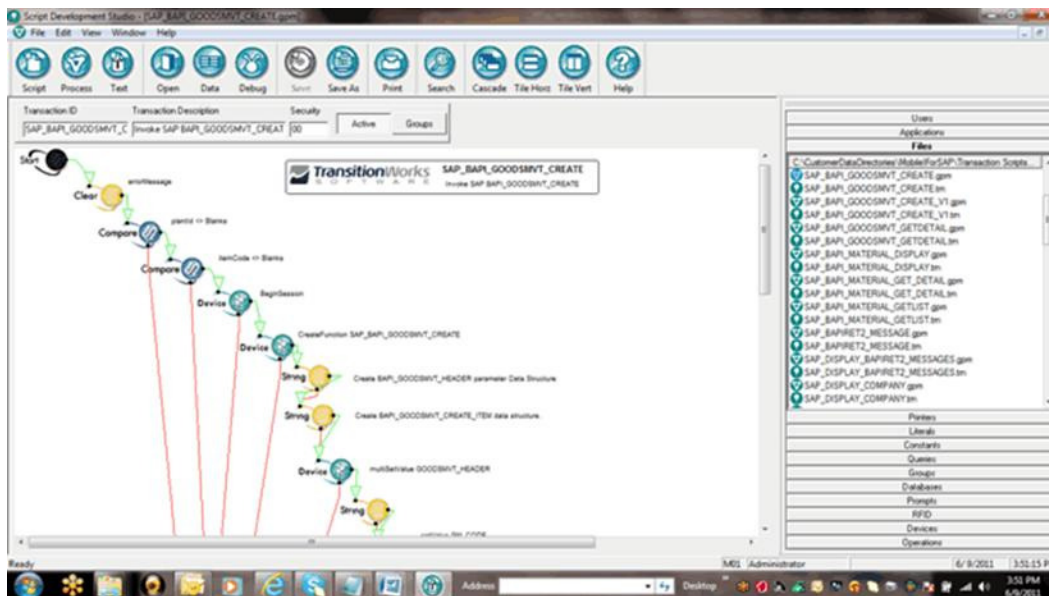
Script Development Studio - [SAP_BAPI_GOODSMVT_CREATE.gpm]

File Edit View Window Help

Script Process Text Open Data Debug Save Save As Print Search Cascade Tile Horiz Tile Vert Help

Transaction ID Transaction Description Security
SAP_BAPI_GOODSMVT_C Invoke SAP BAPI_GOODSMVT_CREAT 00 Active Groups

TransitionWorks SOFTWARE SAP_BAPI_GOODSMVT_CREATE Invoke SAP BAPI_GOODSMVT_CREATE

Start
Clear errorMessage
Compare plantId == Blanks
Compare itemCode == Blanks
Device BeginSession
Device CreateFunction SAP_BAPI_GOODSMVT_CREATE
String Create BAPI_GOODSMVT_HEADER parameter Data Structure
String Create BAPI_GOODSMVT_CREATE_ITEM data structure
Device multiSetValue GOODSMVT_HEADER
String
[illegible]

Users
Applications
Files
C:\CustomerDataDirectories\MobileForSAP\Transaction Scripts
SAP_BAPI_GOODSMVT_CREATE.gpm
SAP_BAPI_GOODSMVT_CREATE.tm
SAP_BAPI_GOODSMVT_CREATE_V1.gpm
SAP_BAPI_GOODSMVT_CREATE_V1.tm
SAP_BAPI_GOODSMVT_GETDETAIL.gpm
SAP_BAPI_GOODSMVT_GETDETAIL.tm
SAP_BAPI_MATERIAL_DISPLAY.gpm
SAP_BAPI_MATERIAL_DISPLAY.tm
SAP_BAPI_MATERIAL_GET_DETAIL.gpm
SAP_BAPI_MATERIAL_GET_DETAIL.tm
SAP_BAPI_MATERIAL_GETLIST.gpm
SAP_BAPI_MATERIAL_GETLIST.tm
SAP_BAPIRET2_MESSAGE.gpm
SAP_BAPIRET2_MESSAGE.tm
SAP_DISPLAY_BAPIRET2_MESSAGES.gpm
SAP_DISPLAY_BAPIRET2_MESSAGES.tm
SAP_DISPLAY_COMPANY.gpm
SAP_DISPLAY_COMPANY.tm
Printers
Literals
Constants
Queries
Groups
Databases
Prompts
RFID
Devices
Operations

Ready M01 Administrator 6/9/2011 3:51:15 P

Address Desktop 3:51 PM 6/9/2011